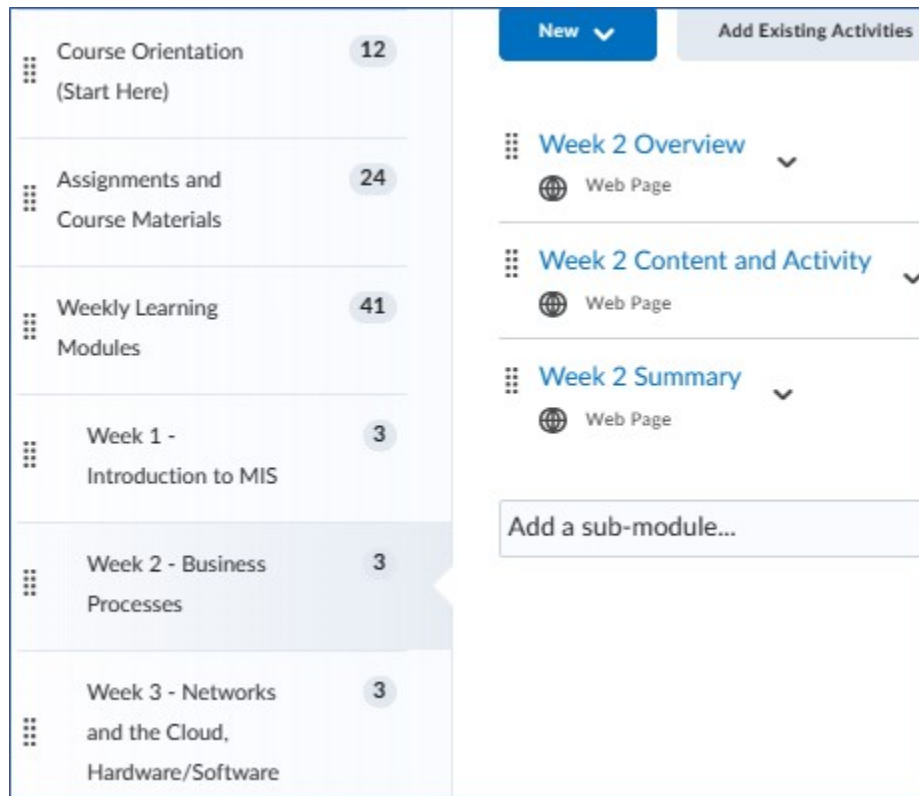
Course Orientation (Start Here) 12

Assignments and Course Materials 24

Weekly Learning Modules 41

Week 1 - Introduction to MIS 3

Week 2 - Business Processes 3

Week 3 - Networks and the Cloud, Hardware/Software 3

New

Add Existing Activities

Week 2 Overview
Web Page

Week 2 Content and Activity
Web Page

Week 2 Summary
Web Page

Add a sub-module...